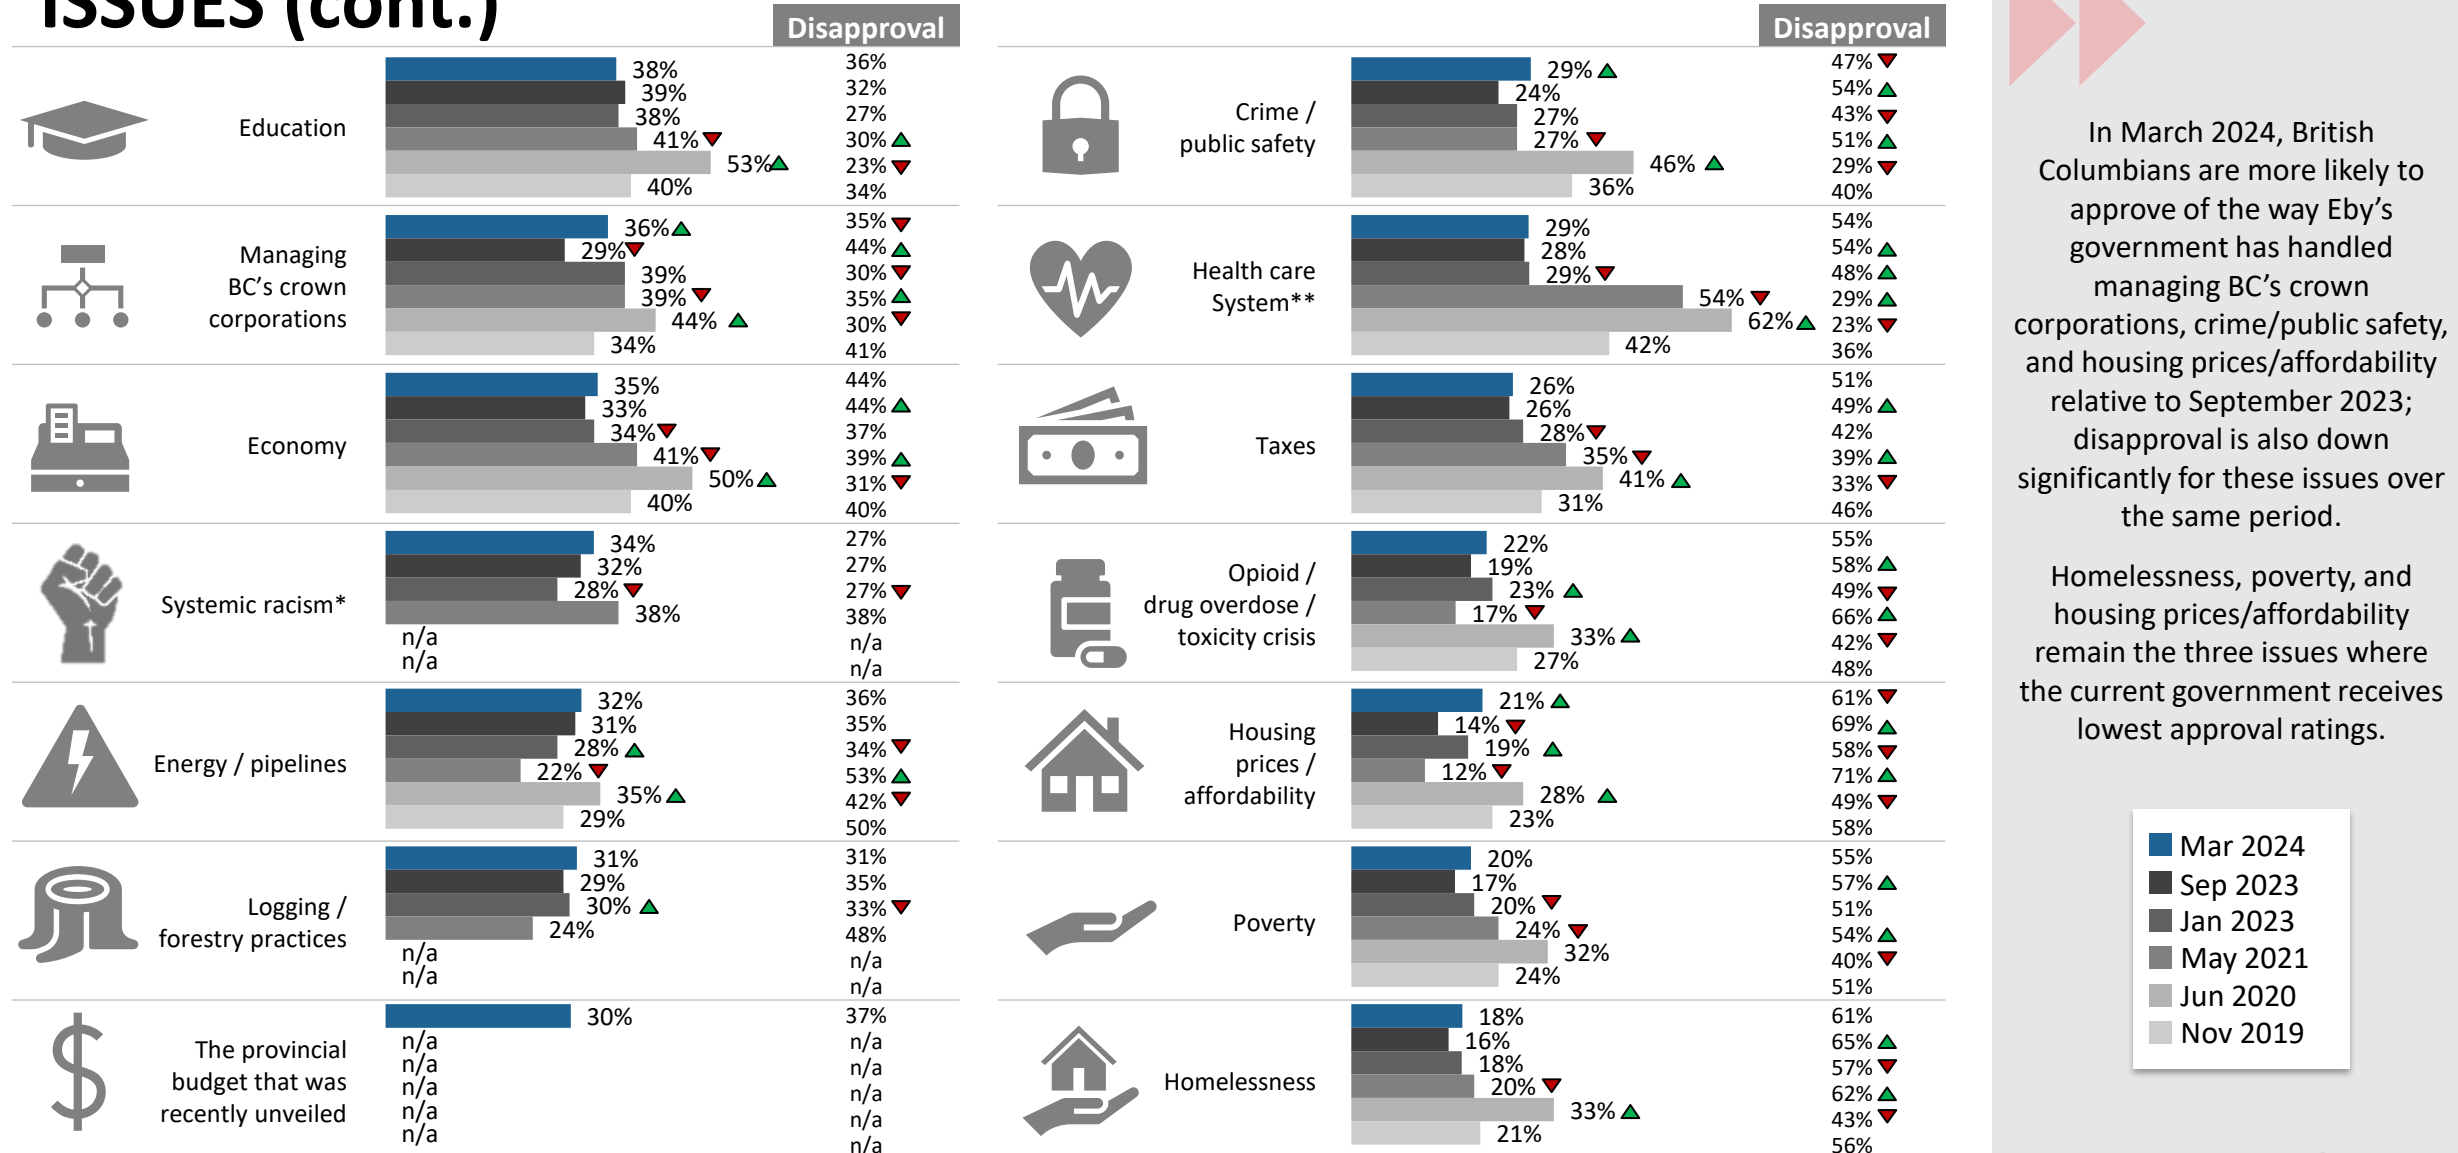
ISSUES (cont.)

Disapproval

Education
38%
39%
38%
41%
53%
40%
36%
32%
27%
30%
23%
34%

Managing BC's crown corporations
36%
29%
39%
39%
44%
34%
35%
44%
30%
35%
30%
41%

Economy
35%
33%
34%
41%
50%
40%
44%
44%
37%
39%
31%
40%

Systemic racism*
34%
32%
28%
38%
n/a
n/a
27%
27%
27%
38%
n/a
n/a

Energy / pipelines
32%
31%
28%
22%
35%
29%
36%
35%
34%
53%
42%
50%

Logging / forestry practices
31%
29%
30%
24%
n/a
n/a
31%
35%
33%
48%
n/a
n/a

The provincial budget that was recently unveiled
30%
n/a
n/a
n/a
n/a
n/a
37%
n/a
n/a
n/a
n/a
n/a

Disapproval

Crime / public safety
29%
24%
27%
27%
46%
36%
47%
54%
43%
51%
29%
40%

Health care System**
29%
28%
29%
54%
62%
42%
54%
54%
48%
29%
23%
36%

Taxes
26%
26%
28%
35%
41%
31%
51%
49%
42%
39%
33%
46%

Opioid / drug overdose / toxicity crisis
22%
19%
23%
17%
33%
27%
55%
58%
49%
66%
42%
48%

Housing prices / affordability
21%
14%
19%
12%
28%
23%
61%
69%
58%
71%
49%
58%

Poverty
20%
17%
20%
24%
32%
24%
55%
57%
51%
54%
40%
51%

Homelessness
18%
16%
18%
20%
33%
21%
61%
65%
57%
62%
43%
56%

In March 2024, British Columbians are more likely to approve of the way Eby's government has handled managing BC's crown corporations, crime/public safety, and housing prices/affordability relative to September 2023; disapproval is also down significantly for these issues over the same period.

Homelessness, poverty, and housing prices/affordability remain the three issues where the current government receives lowest approval ratings.

Mar 2024
Sep 2023
Jan 2023
May 2021
Jun 2020
Nov 2019